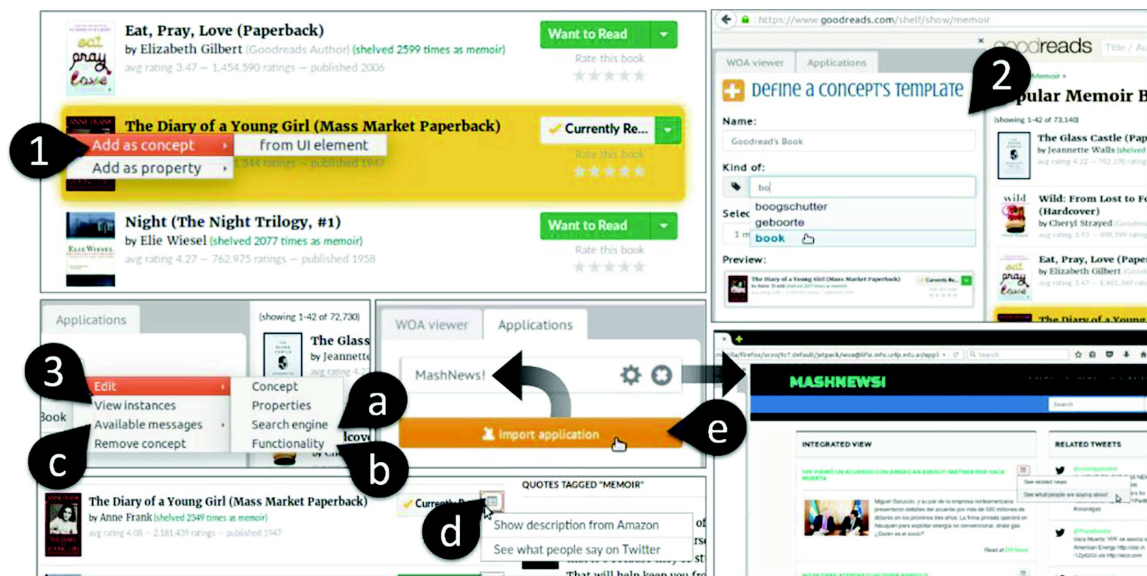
Eat, Pray, Love (Paperback)
by Elizabeth Gilbert (Goodreads Author) (shelved 2599 times as memoir)
avg rating 3.47 — 1,454,590 ratings — published 2006

Want to Read
Rate this book

The Diary of a Young Girl (Mass Market Paperback)
1,344 ratings — published 1947
Currently Re...
Rate this book

1
Add as concept
from UI element
Add as property

Night (The Night Trilogy, #1)
by Elie Wiesel (shelved 2077 times as memoir)
avg rating 4.27 — 762,975 ratings — published 1958

Want to Read
Rate this book

https://www.goodreads.com/shelf/show/memoir
WOA viewer
Applications
goodreads
Define a concept's template
2
Memoir >
Popular Memoir B
(showing 1-42 of 73,140)
Name:
Goodread's Book
Kind of:
bo
boogschutter
geboorte
book
Preview:
The Glass Castle (Pap
by Jeannette Walls
Wild: From Lost to Fo (Hardcover)
by Cheryl Strayed
Eat, Pray, Love (Pape
by Elizabeth Gilbert
The Diary of a Young

Applications
(showing 1-42 of 72,730)
The Glass
by Jeannette
3
Edit
View instances
Available messages
Remove concept
Concept
Properties
Search engine
Functionality
a
b
c
Book

WOA viewer
Applications
MashNews!
Import application
e

MASHNEWS!
INTEGRATED VIEW
RELATED TWEETS
See related news
See what people are saying about

The Diary of a Young Girl (Mass Market Paperback)
by Anne Frank (shelved 2349 times as memoir)
avg rating 4.08 — 2,181,439 ratings — published 1947
QUOTES TAGGED "MEMOIR"
d
Show description from Amazon
See what people say on Twitter
That will help keep you fr